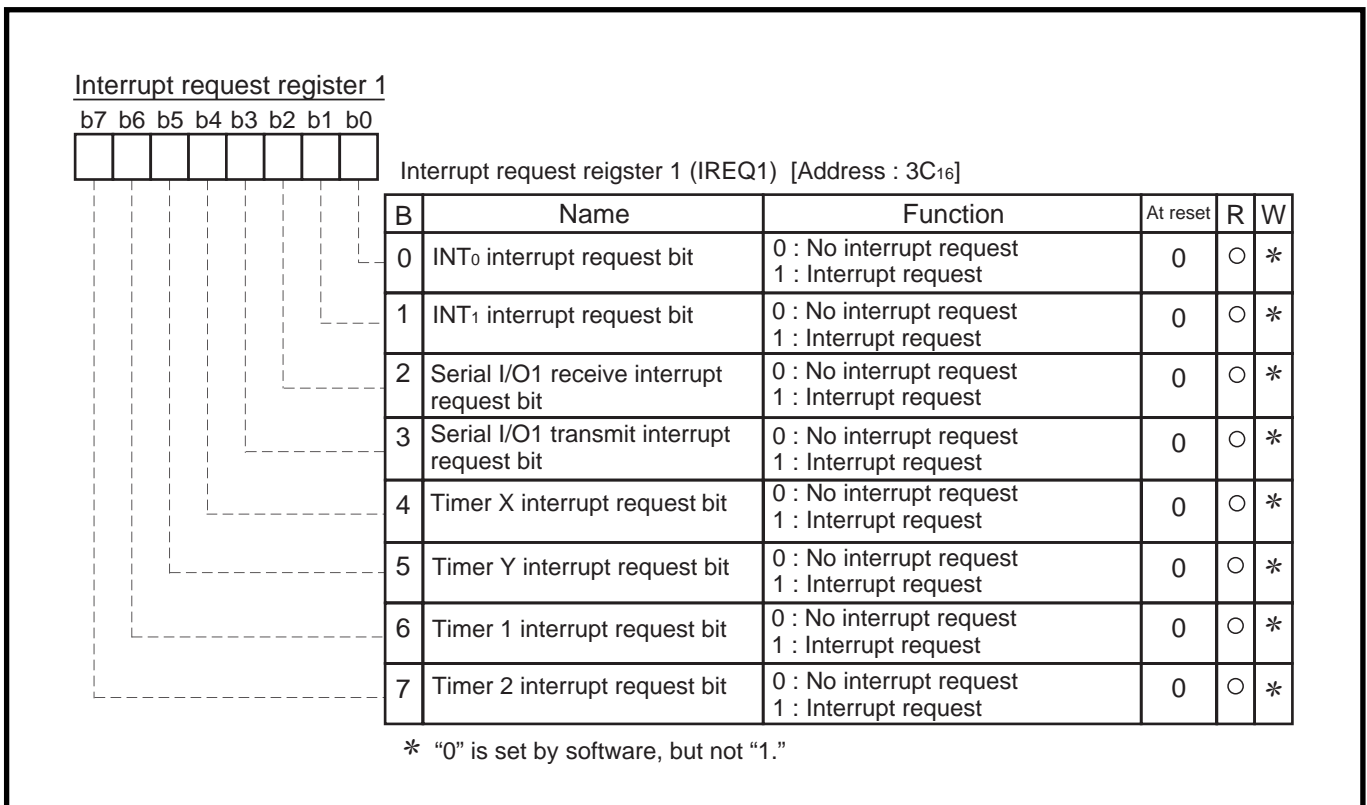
Interrupt request register 1

b7 b6 b5 b4 b3 b2 b1 b0

Interrupt request reigster 1 (IREQ1) [Address : $3C_{16}$]

| B | Name | Function | At reset | R | W |
|---|---|---|---|---|---|
| 0 | $INT_0$ interrupt request bit | 0 : No interrupt request<br>1 : Interrupt request | 0 | ○ | ＊ |
| 1 | $INT_1$ interrupt request bit | 0 : No interrupt request<br>1 : Interrupt request | 0 | ○ | ＊ |
| 2 | Serial I/O1 receive interrupt request bit | 0 : No interrupt request<br>1 : Interrupt request | 0 | ○ | ＊ |
| 3 | Serial I/O1 transmit interrupt request bit | 0 : No interrupt request<br>1 : Interrupt request | 0 | ○ | ＊ |
| 4 | Timer X interrupt request bit | 0 : No interrupt request<br>1 : Interrupt request | 0 | ○ | ＊ |
| 5 | Timer Y interrupt request bit | 0 : No interrupt request<br>1 : Interrupt request | 0 | ○ | ＊ |
| 6 | Timer 1 interrupt request bit | 0 : No interrupt request<br>1 : Interrupt request | 0 | ○ | ＊ |
| 7 | Timer 2 interrupt request bit | 0 : No interrupt request<br>1 : Interrupt request | 0 | ○ | ＊ |

＊ "0" is set by software, but not "1."